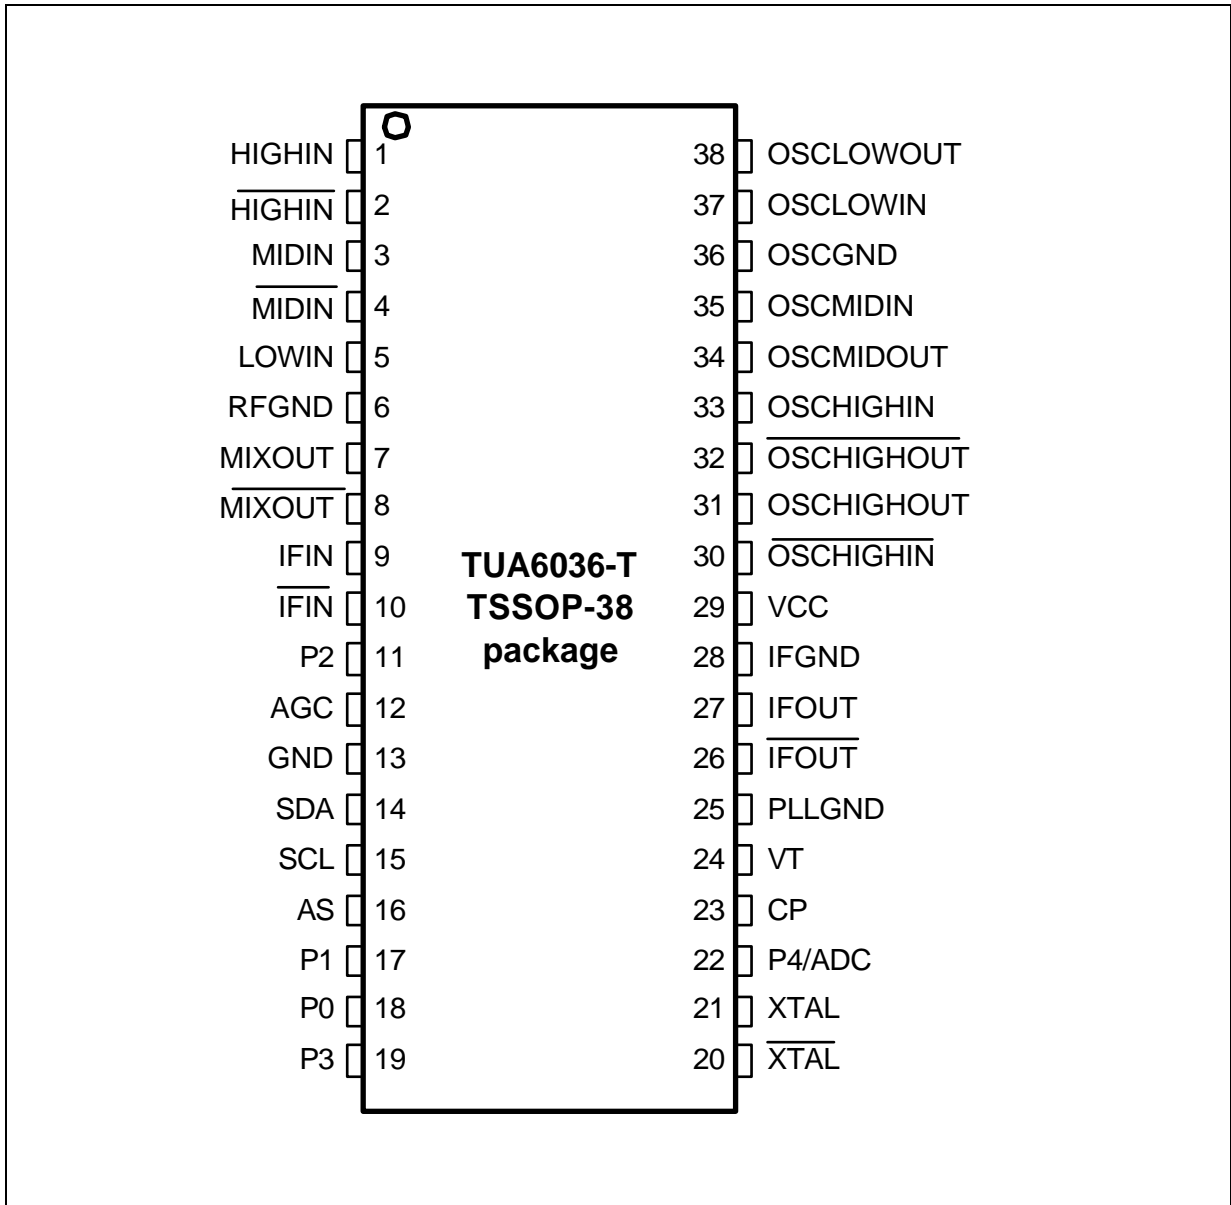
HIGHIN 1
$\overline{\text{HIGHIN}}$ 2
MIDIN 3
$\overline{\text{MIDIN}}$ 4
LOWIN 5
RFGND 6
MIXOUT 7
$\overline{\text{MIXOUT}}$ 8
IFIN 9
$\overline{\text{IFIN}}$ 10
P2 11
AGC 12
GND 13
SDA 14
SCL 15
AS 16
P1 17
P0 18
P3 19

TUA6036-T
TSSOP-38
package

38 OSCLOWOUT
37 OSCLOWIN
36 OSCGND
35 OSCMIDIN
34 OSCMIDOUT
33 OSCHIGHIN
32 $\overline{\text{OSCHIGHOUT}}$
31 OSCHIGHOUT
30 $\overline{\text{OSCHIGHIN}}$
29 VCC
28 IFGND
27 IFOUT
26 $\overline{\text{IFOUT}}$
25 PLLGND
24 VT
23 CP
22 P4/ADC
21 XTAL
20 $\overline{\text{XTAL}}$